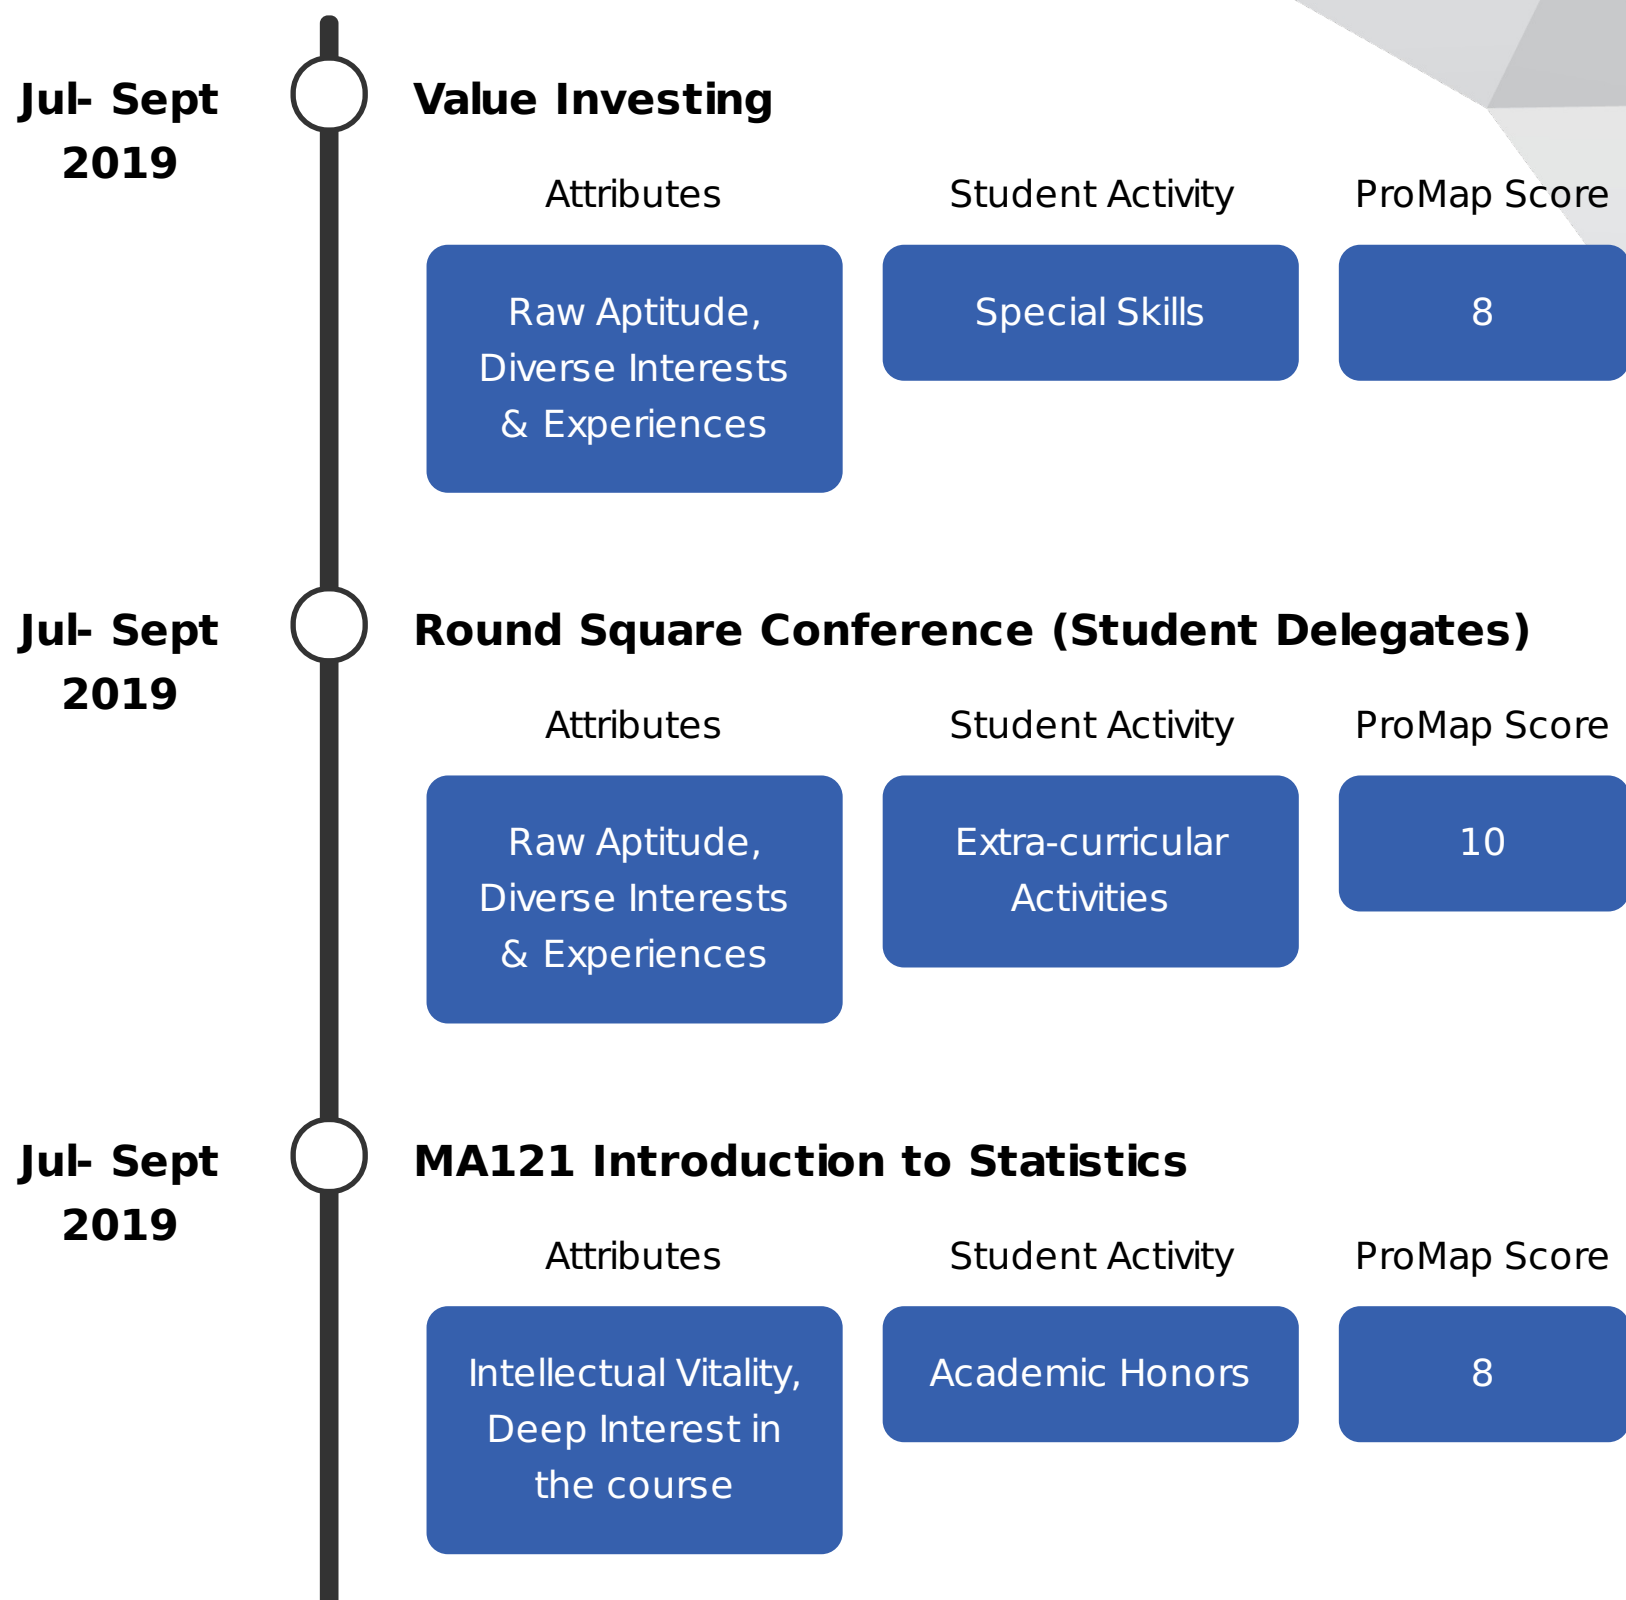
Jul- Sept 2019

Value Investing

Attributes

Student Activity

ProMap Score

Raw Aptitude, Diverse Interests & Experiences

Special Skills

8

Jul- Sept 2019

Round Square Conference (Student Delegates)

Attributes

Student Activity

ProMap Score

Raw Aptitude, Diverse Interests & Experiences

Extra-curricular Activities

10

Jul- Sept 2019

MA121 Introduction to Statistics

Attributes

Student Activity

ProMap Score

Intellectual Vitality, Deep Interest in the course

Academic Honors

8